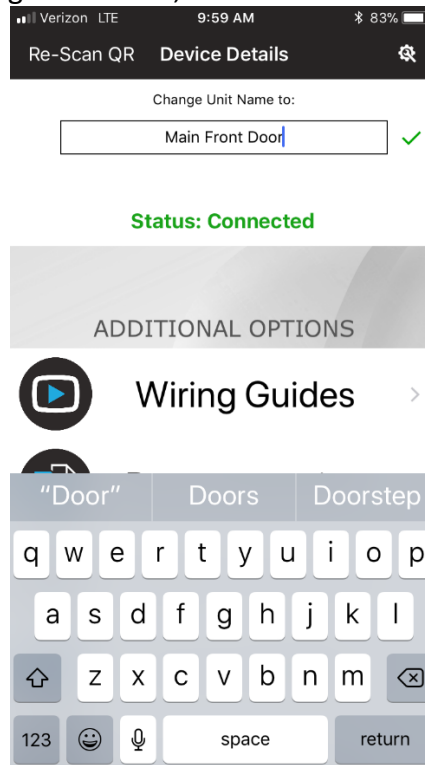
Verizon LTE 9:59 AM 83%

Re-Scan QR Device Details

Change Unit Name to:

Main Front Door

Status: Connected

ADDITIONAL OPTIONS

Wiring Guides

"Door" Doors Doorstep

q w e r t y u i o p

a s d f g h j k l

z x c v b n m

123 space return